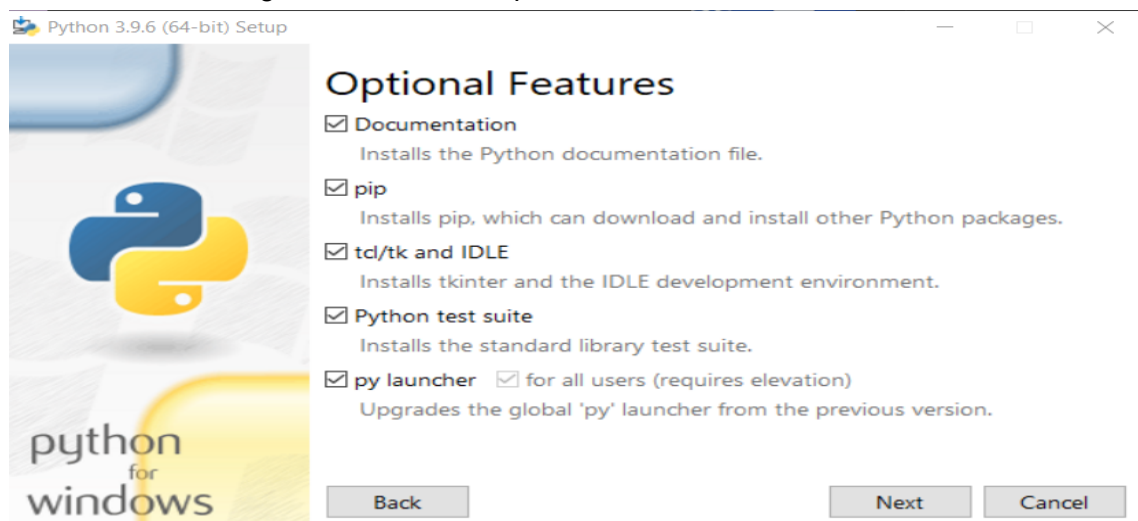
Python 3.9.6 (64-bit) Setup

Optional Features

☑ Documentation
Installs the Python documentation file.

☑ pip
Installs pip, which can download and install other Python packages.

☑ tcl/tk and IDLE
Installs tkinter and the IDLE development environment.

☑ Python test suite
Installs the standard library test suite.

☑ py launcher ☑ for all users (requires elevation)
Upgrades the global 'py' launcher from the previous version.

python for windows

Back

Next

Cancel